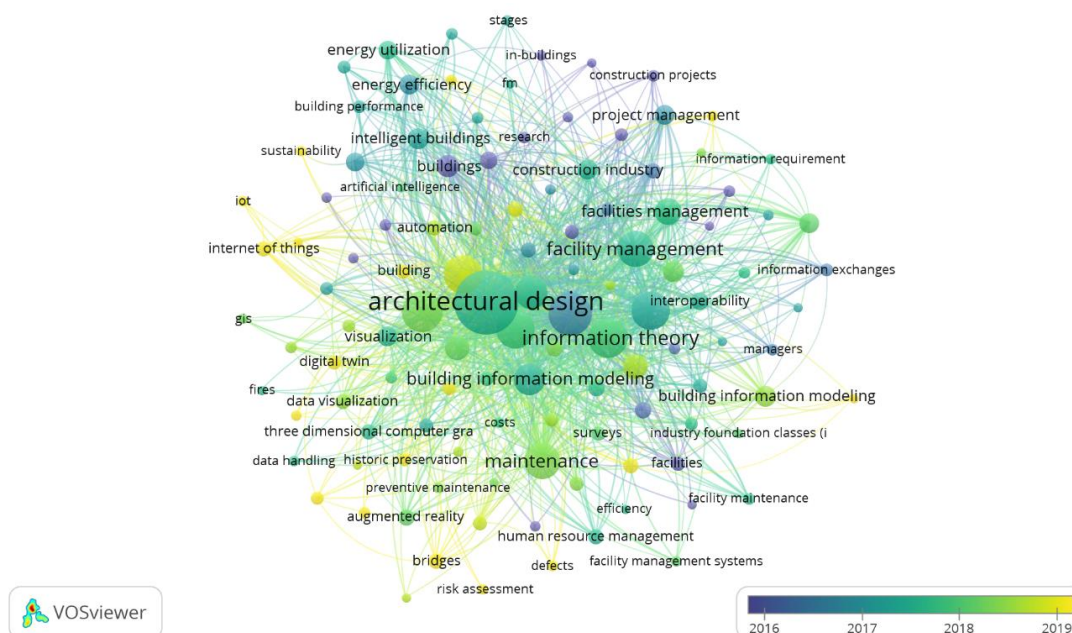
stages
energy utilization
in-buildings
construction projects
energy efficiency
fm
building performance
project management
intelligent buildings
research
sustainability
buildings
construction industry
information requirement
artificial intelligence
iot
facilities management
automation
internet of things
facility management
building
information exchanges
architectural design
interoperability
gis
visualization
information theory
managers
digital twin
building information modeling
fires
building information modeling
data visualization
costs
three dimensional computer gra
surveys
industry foundation classes (i
data handling
historic preservation
maintenance
facilities
preventive maintenance
facility maintenance
augmented reality
efficiency
human resource management
bridges
defects
facility management systems
risk assessment
VOSviewer
2016
2017
2018
2019